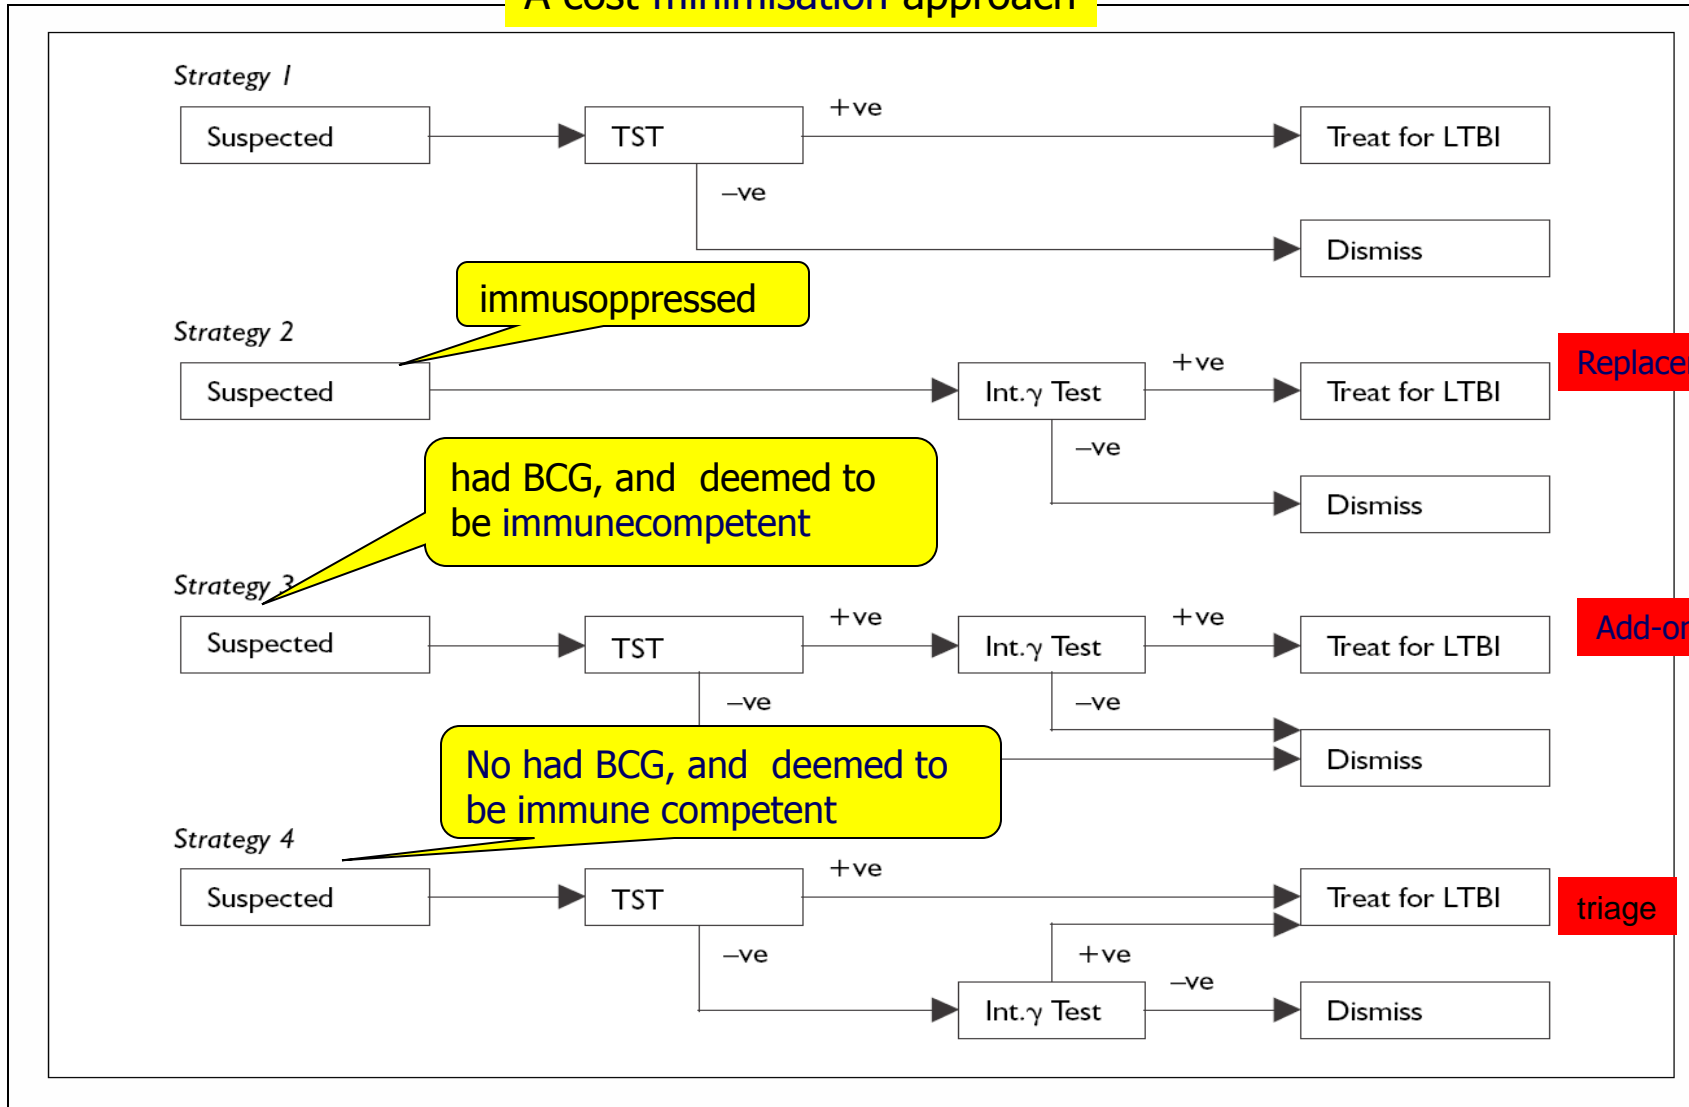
A cost minimisation approach

Strategy 1

Suspected

TST

+ve

Treat for LTBI

–ve

Dismiss

immusoppressed

Strategy 2

Suspected

Int.$\gamma$ Test

+ve

Treat for LTBI

Replace

–ve

Dismiss

had BCG, and deemed to be immunecompetent

Strategy 3

Suspected

TST

+ve

Int.$\gamma$ Test

+ve

Treat for LTBI

Add-on

–ve

–ve

Dismiss

No had BCG, and deemed to be immune competent

Strategy 4

Suspected

TST

+ve

Treat for LTBI

triage

–ve

+ve

Int.$\gamma$ Test

–ve

Dismiss